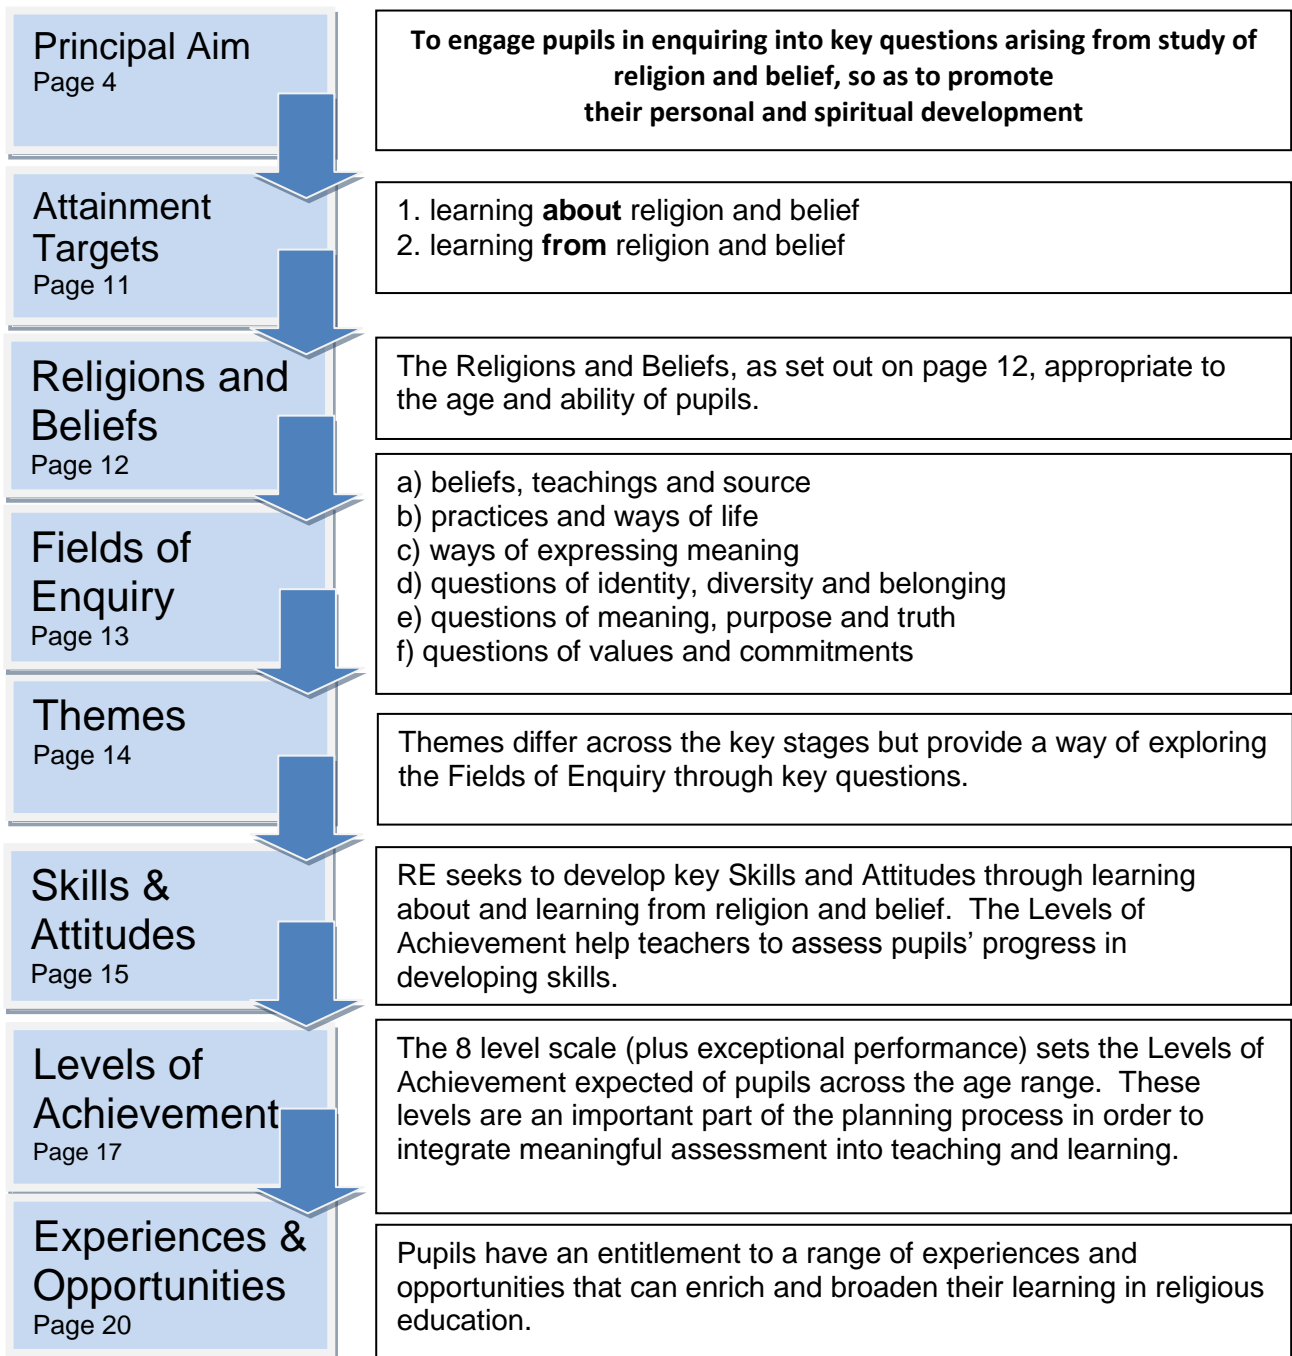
Principal Aim
Page 4

**To engage pupils in enquiring into key questions arising from study of religion and belief, so as to promote their personal and spiritual development**

Attainment Targets
Page 11

1. learning **about** religion and belief
2. learning **from** religion and belief

Religions and Beliefs
Page 12

The Religions and Beliefs, as set out on page 12, appropriate to the age and ability of pupils.

Fields of Enquiry
Page 13

a) beliefs, teachings and source
b) practices and ways of life
c) ways of expressing meaning
d) questions of identity, diversity and belonging
e) questions of meaning, purpose and truth
f) questions of values and commitments

Themes
Page 14

Themes differ across the key stages but provide a way of exploring the Fields of Enquiry through key questions.

Skills & Attitudes
Page 15

RE seeks to develop key Skills and Attitudes through learning about and learning from religion and belief. The Levels of Achievement help teachers to assess pupils' progress in developing skills.

Levels of Achievement
Page 17

The 8 level scale (plus exceptional performance) sets the Levels of Achievement expected of pupils across the age range. These levels are an important part of the planning process in order to integrate meaningful assessment into teaching and learning.

Experiences & Opportunities
Page 20

Pupils have an entitlement to a range of experiences and opportunities that can enrich and broaden their learning in religious education.